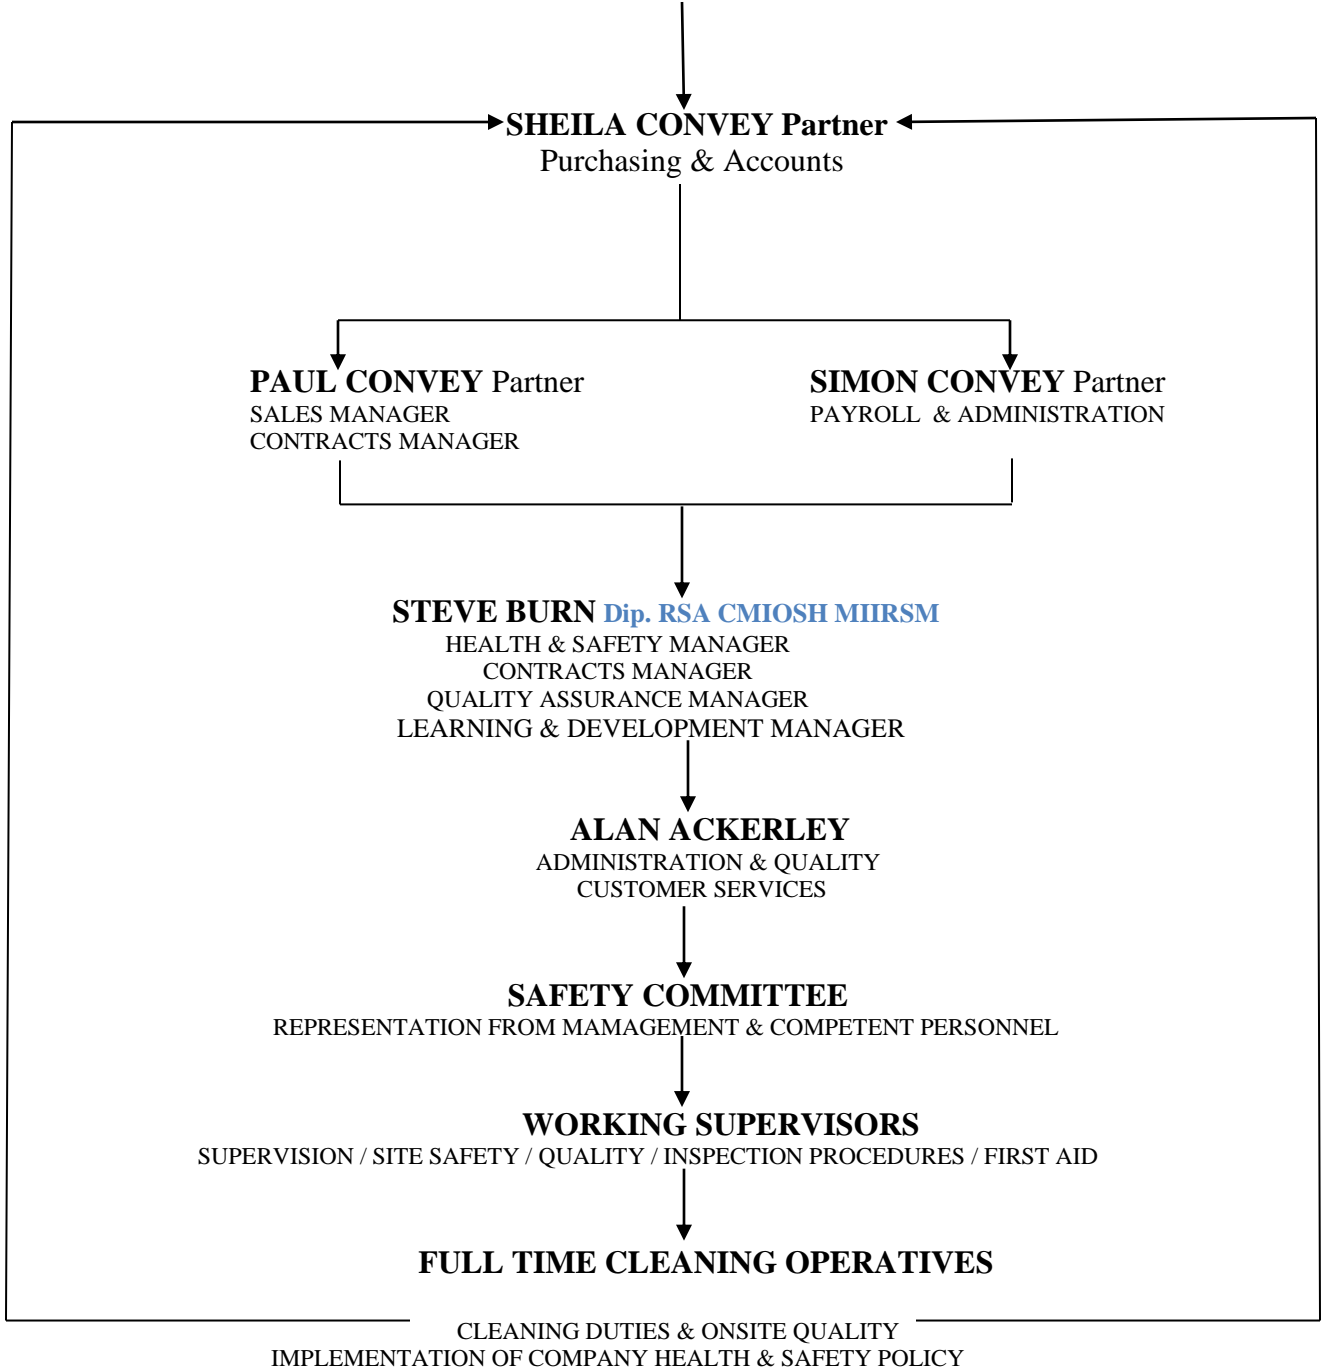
SHEILA CONVEY Partner
Purchasing & Accounts

PAUL CONVEY Partner
SALES MANAGER
CONTRACTS MANAGER

SIMON CONVEY Partner
PAYROLL & ADMINISTRATION

STEVE BURN Dip. RSA CMIOSH MIIRSM
HEALTH & SAFETY MANAGER
CONTRACTS MANAGER
QUALITY ASSURANCE MANAGER
LEARNING & DEVELOPMENT MANAGER

ALAN ACKERLEY
ADMINISTRATION & QUALITY
CUSTOMER SERVICES

SAFETY COMMITTEE
REPRESENTATION FROM MAMAGEMENT & COMPETENT PERSONNEL

WORKING SUPERVISORS
SUPERVISION / SITE SAFETY / QUALITY / INSPECTION PROCEDURES / FIRST AID

FULL TIME CLEANING OPERATIVES
CLEANING DUTIES & ONSITE QUALITY
IMPLEMENTATION OF COMPANY HEALTH & SAFETY POLICY